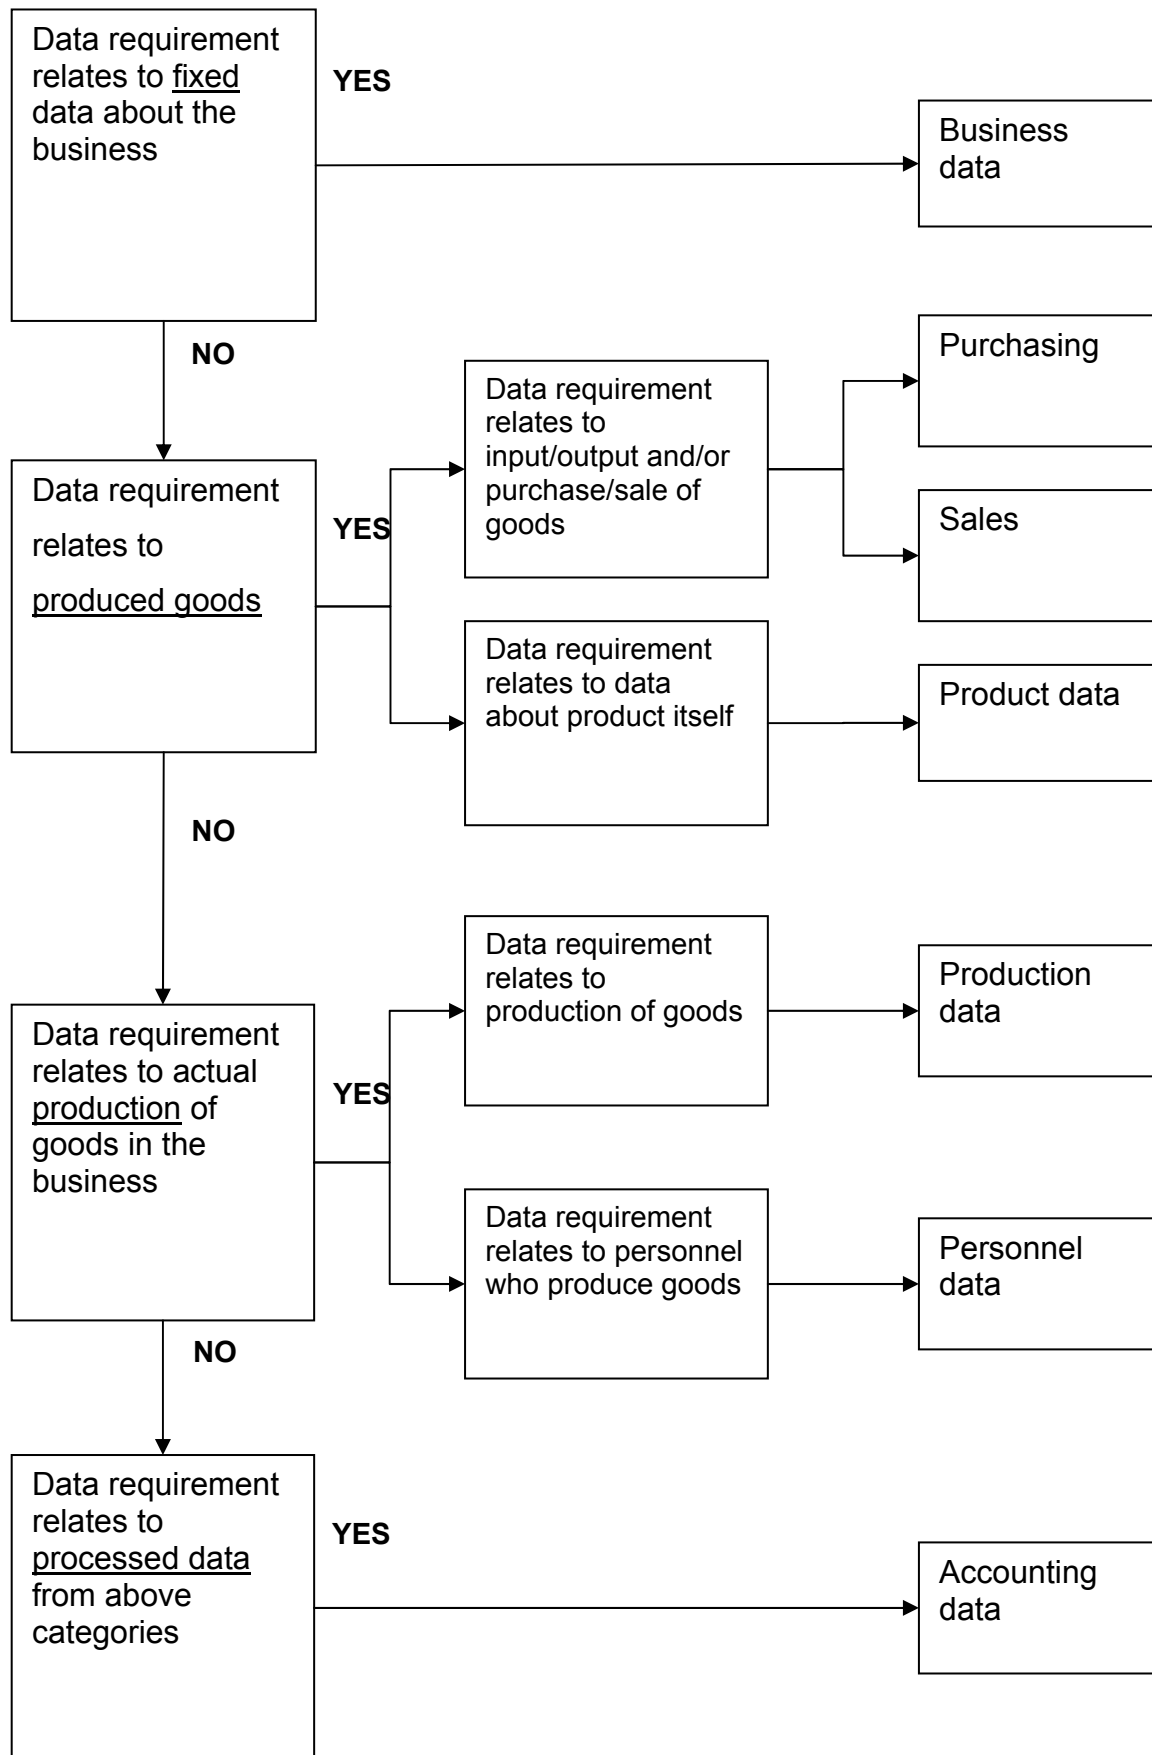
Data requirement relates to fixed data about the business

YES

Business data

NO

Data requirement relates to produced goods

YES

Data requirement relates to input/output and/or purchase/sale of goods

Purchasing

Sales

Data requirement relates to data about product itself

Product data

NO

Data requirement relates to actual production of goods in the business

YES

Data requirement relates to production of goods

Production data

Data requirement relates to personnel who produce goods

Personnel data

NO

Data requirement relates to processed data from above categories

YES

Accounting data